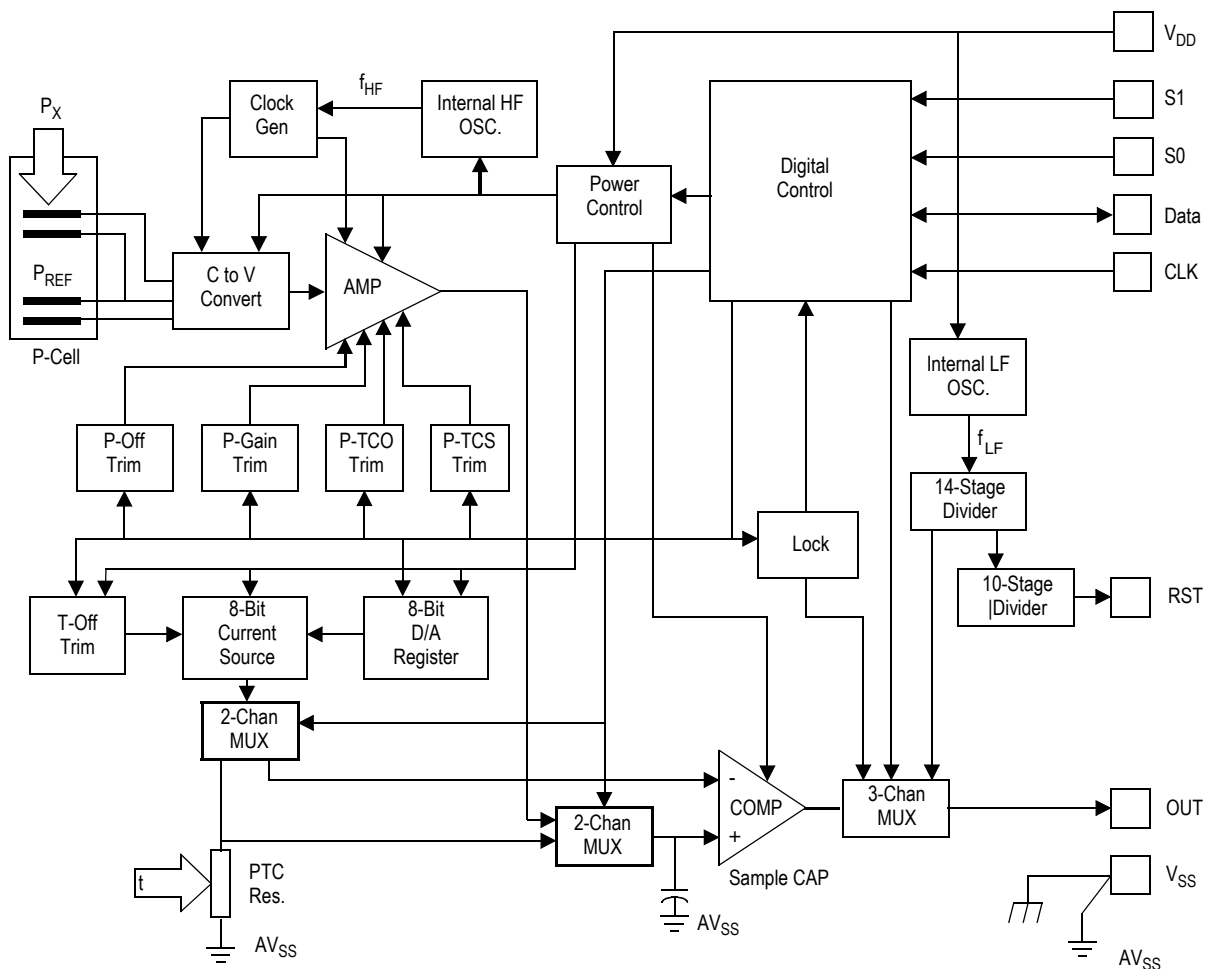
$V_{DD}$

$P_X$

$f_{HF}$

Clock Gen

Internal HF OSC.

S1

Digital Control

S0

Power Control

Data

$P_{REF}$

C to V Convert

AMP

CLK

P-Cell

Internal LF OSC.

P-Off Trim

P-Gain Trim

P-TCO Trim

P-TCS Trim

$f_{LF}$

14-Stage Divider

Lock

10-Stage |Divider

RST

T-Off Trim

8-Bit Current Source

8-Bit D/A Register

2-Chan MUX

-

COMP

3-Chan MUX

OUT

2-Chan MUX

+

t

PTC Res.

Sample CAP

$V_{SS}$

$AV_{SS}$

$AV_{SS}$

$AV_{SS}$